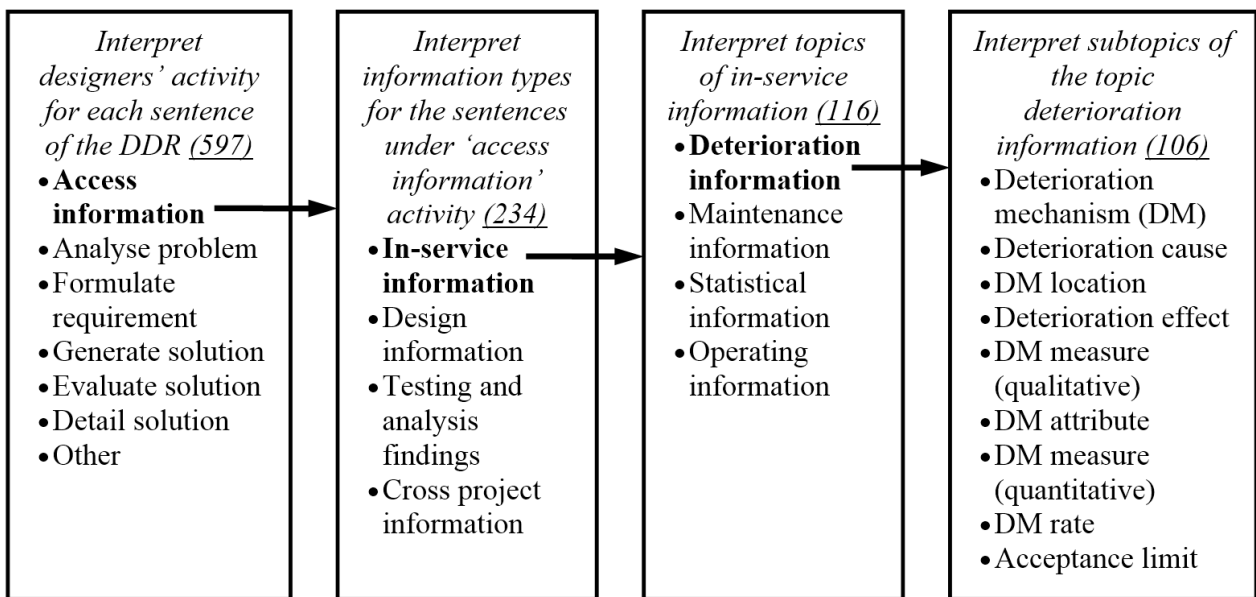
Interpret designers' activity for each sentence of the DDR (597)

• Access information
• Analyse problem
• Formulate requirement
• Generate solution
• Evaluate solution
• Detail solution
• Other

Interpret information types for the sentences under 'access information' activity (234)

• In-service information
• Design information
• Testing and analysis findings
• Cross project information

Interpret topics of in-service information (116)

• Deterioration information
• Maintenance information
• Statistical information
• Operating information

Interpret subtopics of the topic deterioration information (106)

• Deterioration mechanism (DM)
• Deterioration cause
• DM location
• Deterioration effect
• DM measure (qualitative)
• DM attribute
• DM measure (quantitative)
• DM rate
• Acceptance limit